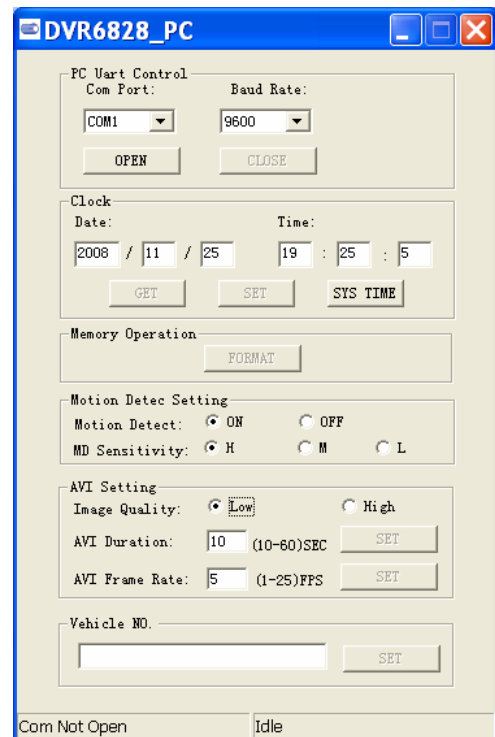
DVR6828_PC

PC Uart Control
Com Port: Baud Rate:
COM1 9600
OPEN CLOSE

Clock
Date: Time:
2008 / 11 / 25 19 : 25 : 5
GET SET SYS TIME

Memory Operation
FORMAT

Motion Detec Setting
Motion Detect: ON OFF
MD Sensitivity: H M L

AVI Setting
Image Quality: Low High
AVI Duration: 10 (10-60)SEC SET
AVI Frame Rate: 5 (1-25)FPS SET

Vehicle NO.
SET

Com Not Open Idle